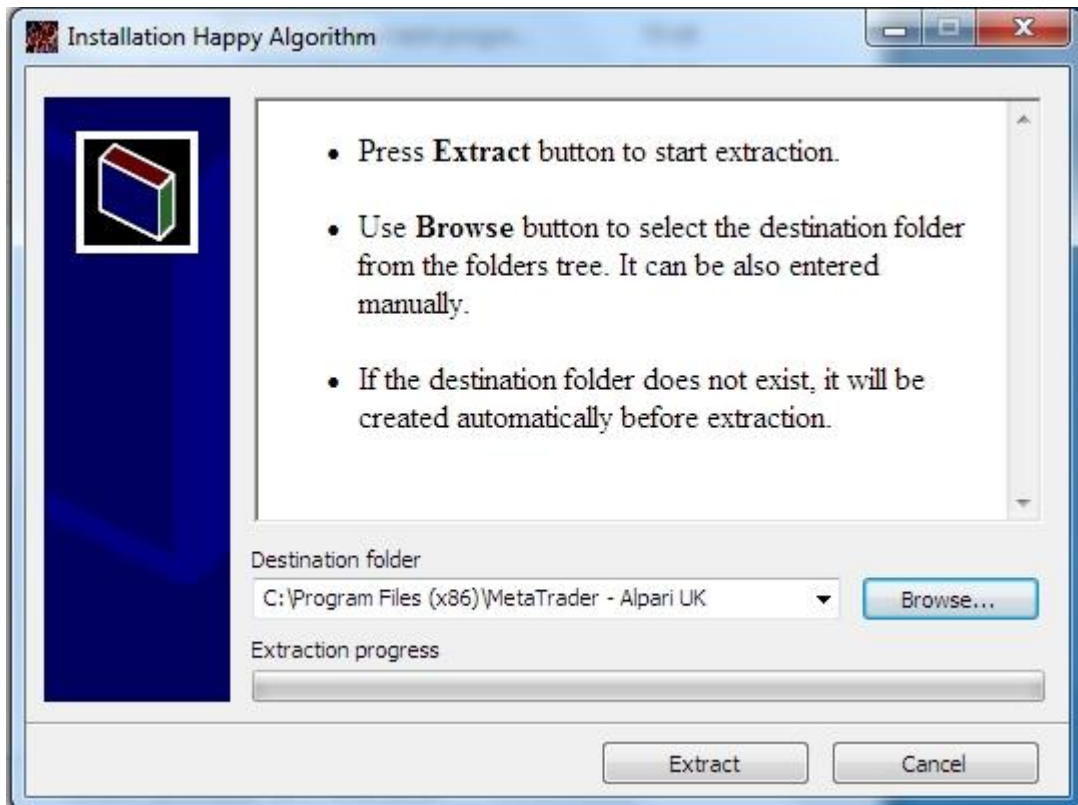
Installation Happy Algorithm

- Press **Extract** button to start extraction.
- Use **Browse** button to select the destination folder from the folders tree. It can be also entered manually.
- If the destination folder does not exist, it will be created automatically before extraction.

Destination folder

C:\Program Files (x86)\MetaTrader - Alpari UK

Browse...

Extraction progress

Extract

Cancel